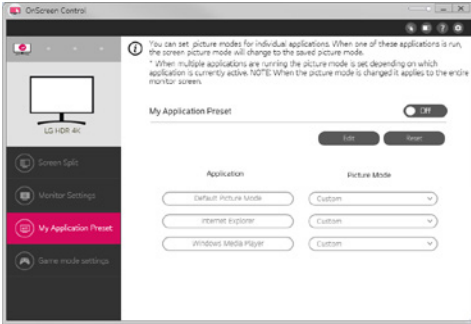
OnScreen Control

LG HDR 4K

Screen Split

Monitor Settings

My Application Preset

Game mode settings

You can set picture modes for individual applications. When one of these applications is run, the screen picture mode will change to the saved picture mode.
* When multiple applications are running the picture mode is set depending on which application is currently active. NOTE: When the picture mode is changed it applies to the entire monitor screen.

My Application Preset

Off

Edit

Reset

| Application | Picture Mode |
|---|---|
| Default Picture Mode | Custom |
| Internet Explorer | Custom |
| Windows Media Player | Custom |